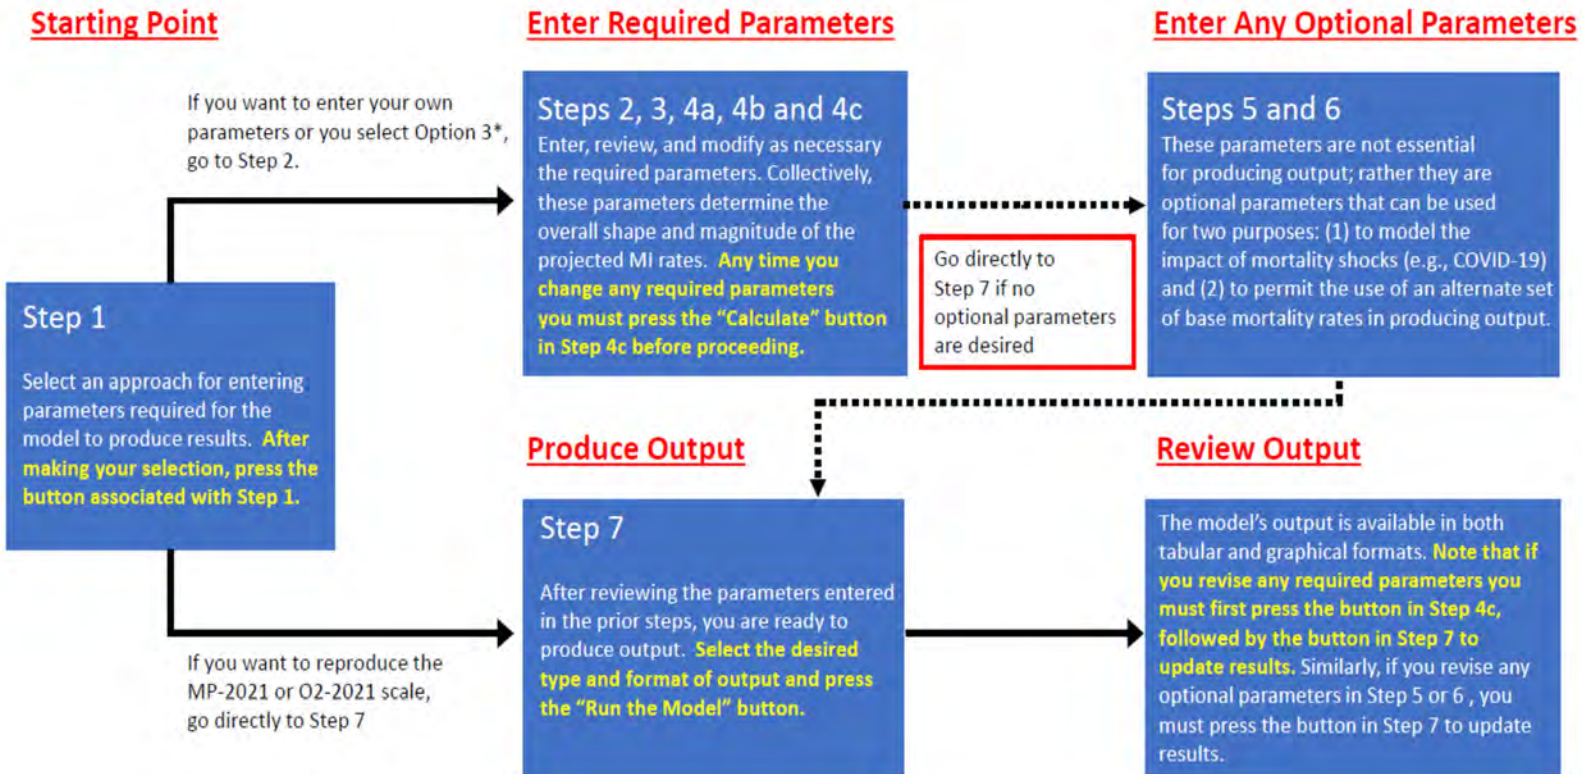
Starting Point

Enter Required Parameters

Enter Any Optional Parameters

If you want to enter your own parameters or you select Option 3*, go to Step 2.

Steps 2, 3, 4a, 4b and 4c

Enter, review, and modify as necessary the required parameters. Collectively, these parameters determine the overall shape and magnitude of the projected MI rates. Any time you change any required parameters you must press the "Calculate" button in Step 4c before proceeding.

Go directly to Step 7 if no optional parameters are desired

Steps 5 and 6

These parameters are not essential for producing output; rather they are optional parameters that can be used for two purposes: (1) to model the impact of mortality shocks (e.g., COVID-19) and (2) to permit the use of an alternate set of base mortality rates in producing output.

Step 1

Select an approach for entering parameters required for the model to produce results. After making your selection, press the button associated with Step 1.

Produce Output

Review Output

Step 7

After reviewing the parameters entered in the prior steps, you are ready to produce output. Select the desired type and format of output and press the "Run the Model" button.

The model's output is available in both tabular and graphical formats. Note that if you revise any required parameters you must first press the button in Step 4c, followed by the button in Step 7 to update results. Similarly, if you revise any optional parameters in Step 5 or 6 , you must press the button in Step 7 to update results.

If you want to reproduce the MP-2021 or O2-2021 scale, go directly to Step 7